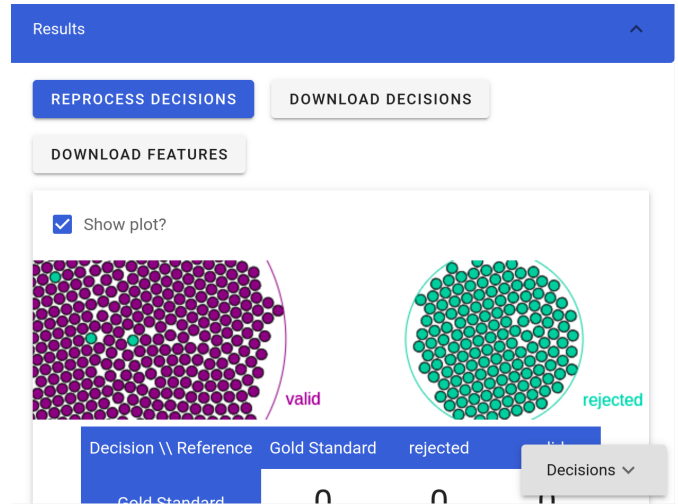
Results

REPROCESS DECISIONS

DOWNLOAD DECISIONS

DOWNLOAD FEATURES

Show plot?

valid

rejected

| Decision \\ Reference | Gold Standard | rejected | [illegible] |
|---|---|---|---|
| Gold Standard | 0 | 0 | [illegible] |

Decisions